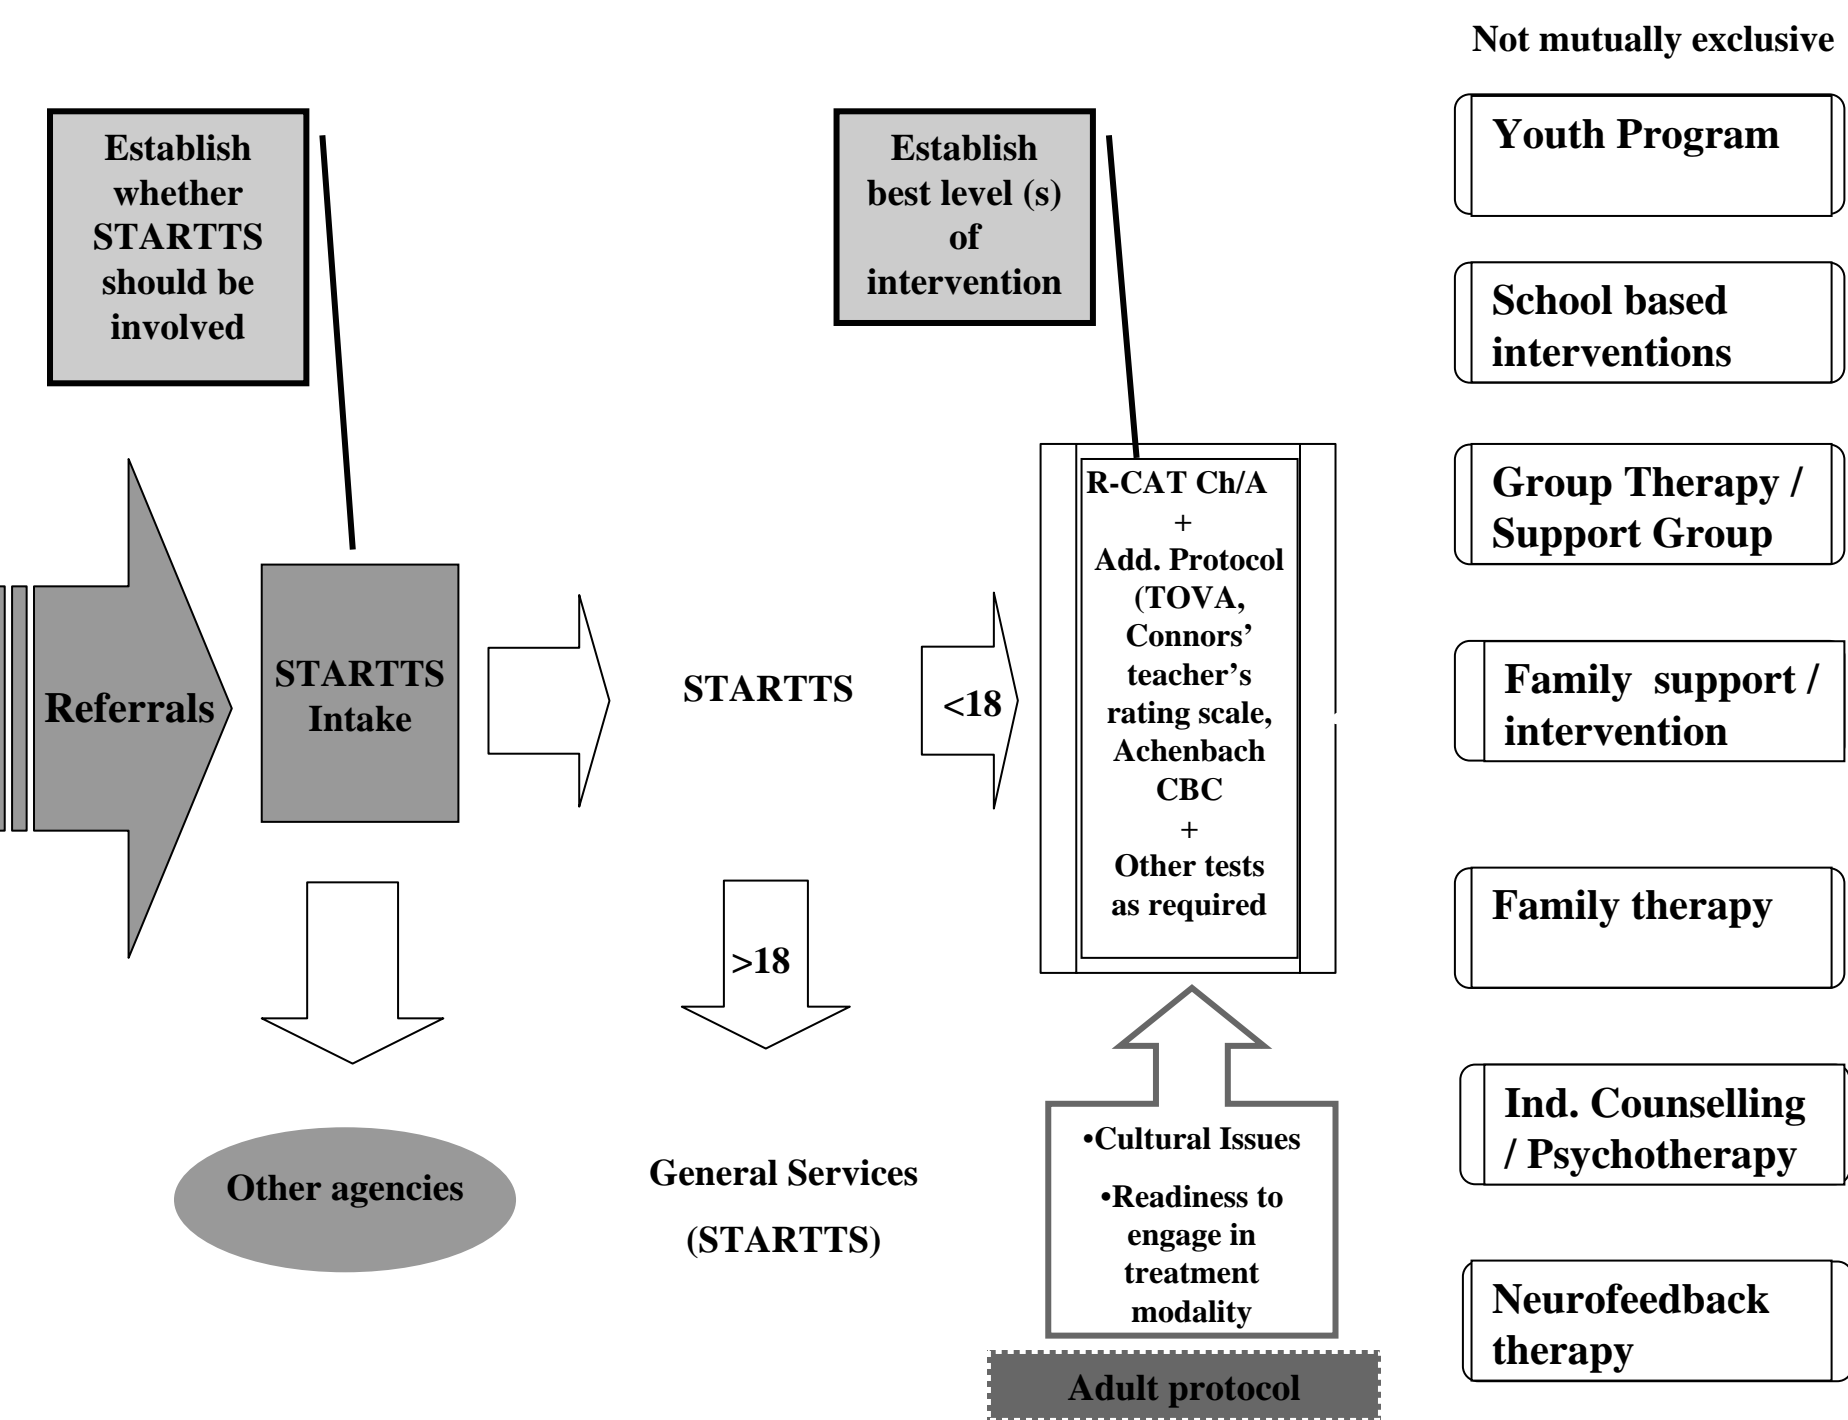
Not mutually exclusive

Establish whether STARTTS should be involved

Establish best level (s) of intervention

Youth Program

School based interventions

Group Therapy / Support Group

Family support / intervention

Family therapy

Ind. Counselling / Psychotherapy

Neurofeedback therapy

Referrals

STARTTS Intake

STARTTS

<18

R-CAT Ch/A
+
Add. Protocol (TOVA, Connors' teacher's rating scale, Achenbach CBC
+
Other tests as required

>18

Other agencies

General Services (STARTTS)

•Cultural Issues

•Readiness to engage in treatment modality

Adult protocol